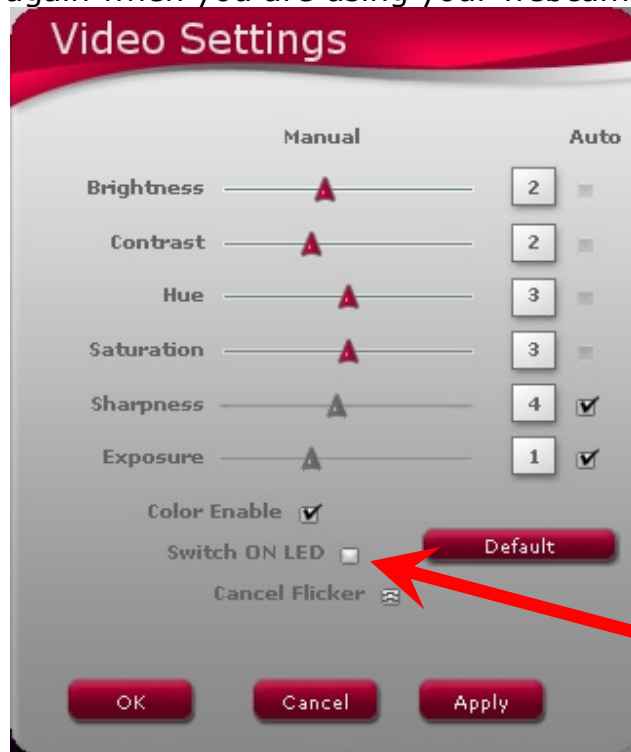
again when you are using your webcam

Video Settings

Manual

Auto

Brightness 2

Contrast 2

Hue 3

Saturation 3

Sharpness 4

Exposure 1

Color Enable

Switch ON LED

Default

Cancel Flicker

OK

Cancel

Apply